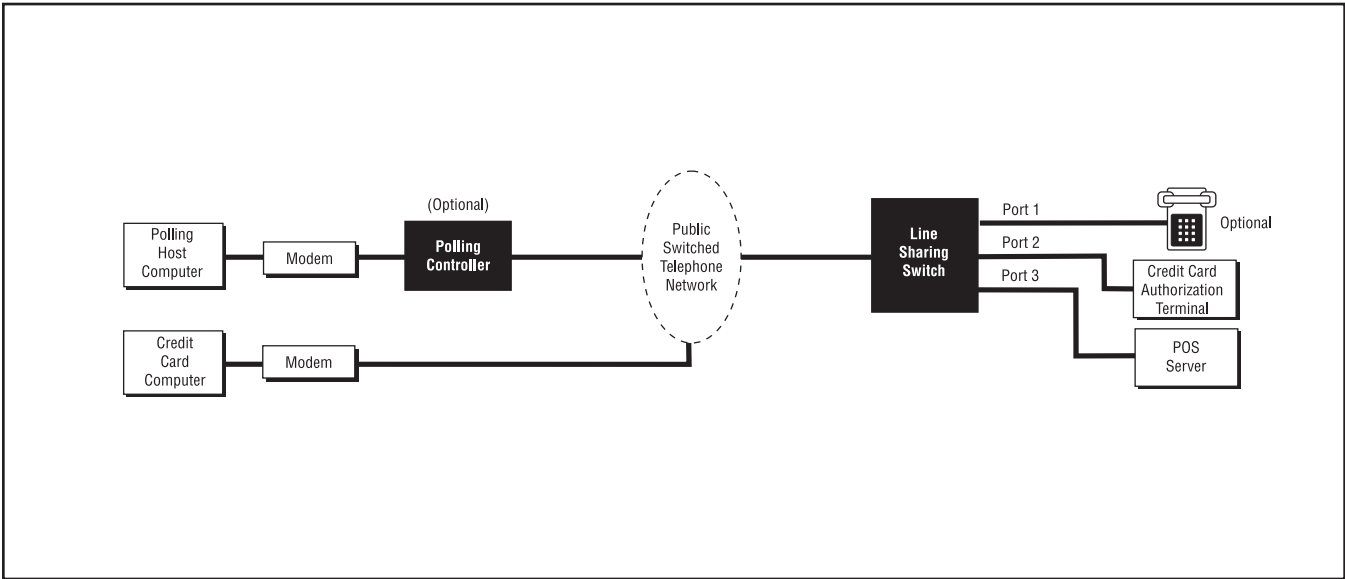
Polling Host Computer

Modem

(Optional)

Polling Controller

Public Switched Telephone Network

Credit Card Computer

Modem

Line Sharing Switch

Port 1

Port 2

Port 3

Optional

Credit Card Authorization Terminal

POS Server